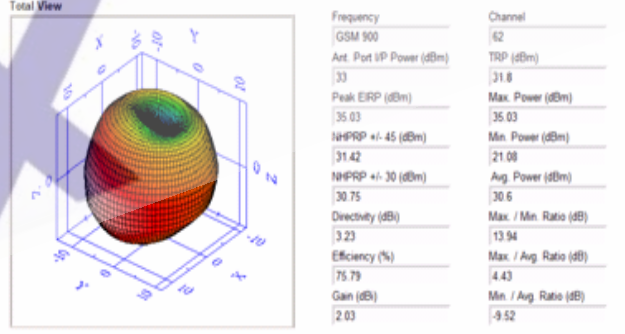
Total View

Frequency
GSM 900
Ant. Port I/P Power (dBm)
33
Peak EIRP (dBm)
35.03
NHPRP +/- 45 (dBm)
31.42
NHPRP +/- 30 (dBm)
30.75
Directivity (dBi)
3.23
Efficiency (%)
75.79
Gain (dBi)
2.03

Channel
62
TRP (dBm)
31.8
Max. Power (dBm)
35.03
Min. Power (dBm)
21.08
Avg. Power (dBm)
30.6
Max. / Min. Ratio (dB)
13.94
Max. / Avg. Ratio (dB)
4.43
Min. / Avg. Ratio (dB)
-9.52